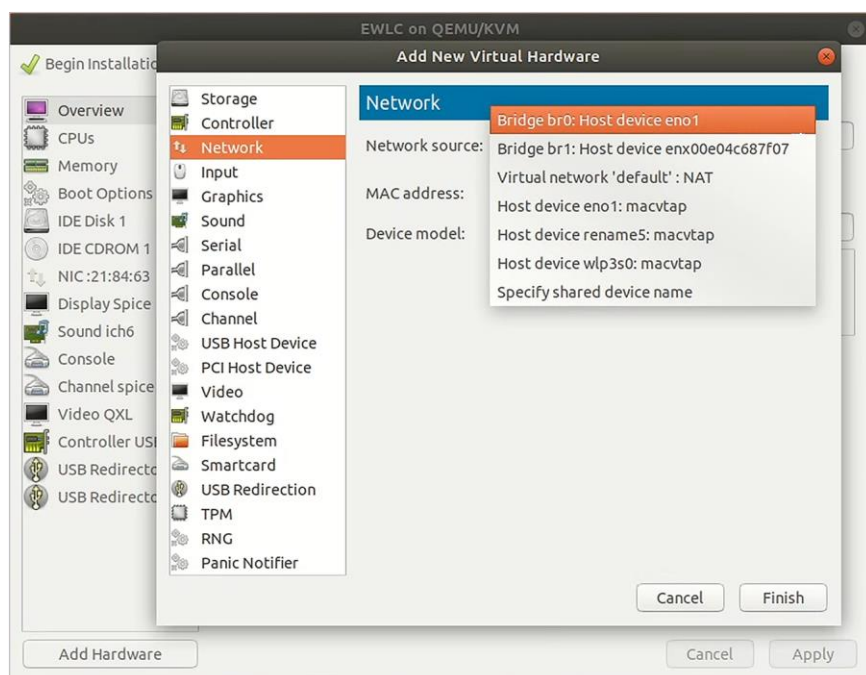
EWLC on QEMU/KVM

Begin Installatio

Overview
CPUs
Memory
Boot Options
IDE Disk 1
IDE CDROM 1
NIC :21:84:63
Display Spice
Sound ich6
Console
Channel spice
Video QXL
Controller USI
USB Redirecto
USB Redirecto

Add Hardware

Cancel
Apply

Add New Virtual Hardware

Storage
Controller
Network
Input
Graphics
Sound
Serial
Parallel
Console
Channel
USB Host Device
PCI Host Device
Video
Watchdog
Filesystem
Smartcard
USB Redirection
TPM
RNG
Panic Notifier

Network

Network source:
MAC address:
Device model:

Bridge br0: Host device eno1
Bridge br1: Host device enx00e04c687f07
Virtual network 'default' : NAT
Host device eno1: macvtap
Host device rename5: macvtap
Host device wlp3s0: macvtap
Specify shared device name

Cancel
Finish